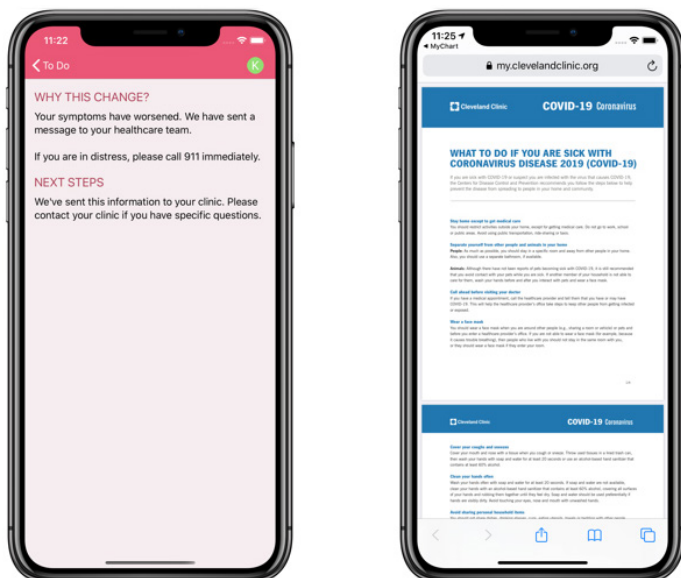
11:22

To Do

K

WHY THIS CHANGE?

Your symptoms have worsened. We have sent a message to your healthcare team.

If you are in distress, please call 911 immediately.

NEXT STEPS

We've sent this information to your clinic. Please contact your clinic if you have specific questions.

11:25

◂ MyChart

my.clevelandclinic.org

Cleveland Clinic

COVID-19 Coronavirus

WHAT TO DO IF YOU ARE SICK WITH CORONAVIRUS DISEASE 2019 (COVID-19)

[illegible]

Stay home except to get medical care

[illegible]

Separate yourself from other people and animals in your home

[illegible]

Call ahead before visiting your doctor

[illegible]

Wear a face mask

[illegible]

Cleveland Clinic

COVID-19 Coronavirus

Cover your coughs and sneezes

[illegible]

Clean your hands often

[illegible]

Avoid sharing personal household items

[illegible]